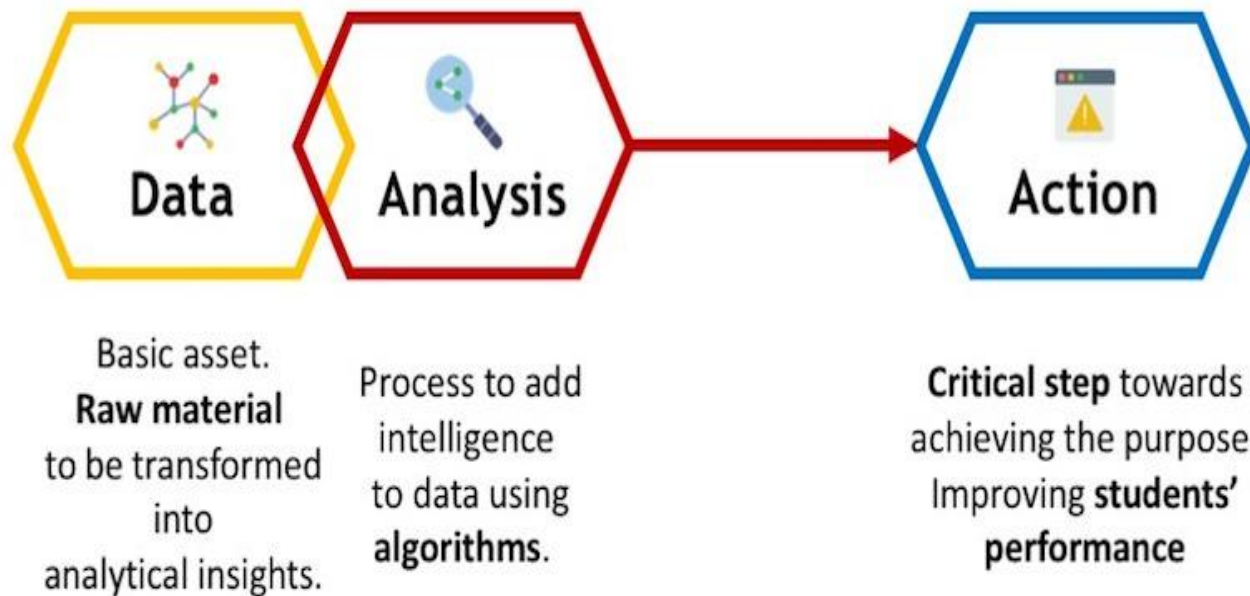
Data

Analysis

Action

Basic asset. Raw material to be transformed into analytical insights.

Process to add intelligence to data using algorithms.

Critical step towards achieving the purpose Improving students' performance